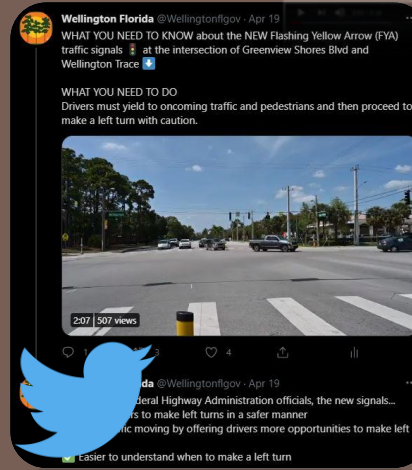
Wellington Florida @Wellingtonflgov · Apr 19

WHAT YOU NEED TO KNOW about the NEW Flashing Yellow Arrow (FYA) traffic signals 🚦 at the intersection of Greenview Shores Blvd and Wellington Trace ⬇️

WHAT YOU NEED TO DO
Drivers must yield to oncoming traffic and pedestrians and then proceed to make a left turn with caution.

2:07 | 507 views

1 4

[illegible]da @Wellingtonflgov · Apr 19
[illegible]deral Highway Administration officials, the new signals...
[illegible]rs to make left turns in a safer manner
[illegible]fic moving by offering drivers more opportunities to make left
✅ Easier to understand when to make a left turn